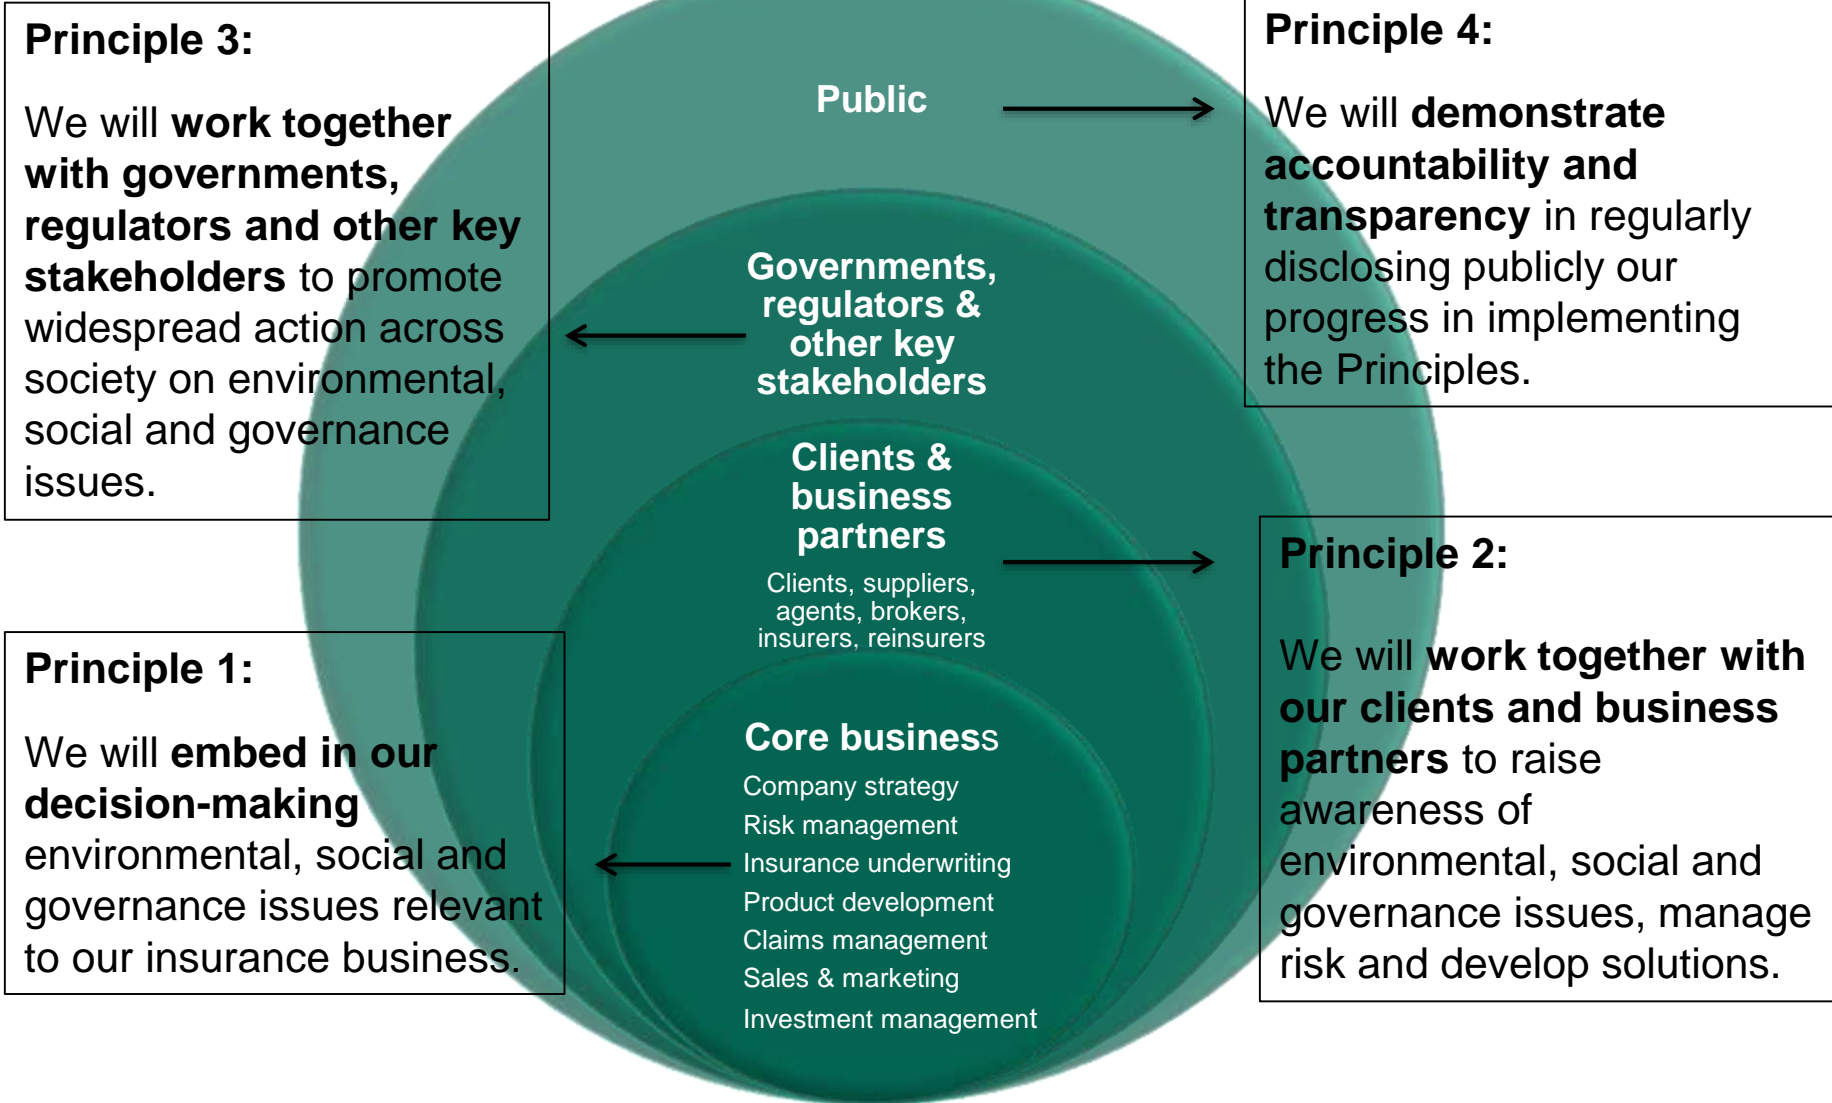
Principle 3:

We will work together with governments, regulators and other key stakeholders to promote widespread action across society on environmental, social and governance issues.

Public

Principle 4:

We will demonstrate accountability and transparency in regularly disclosing publicly our progress in implementing the Principles.

Governments, regulators & other key stakeholders

Clients & business partners

Clients, suppliers, agents, brokers, insurers, reinsurers

Principle 2:

We will work together with our clients and business partners to raise awareness of environmental, social and governance issues, manage risk and develop solutions.

Principle 1:

We will embed in our decision-making environmental, social and governance issues relevant to our insurance business.

Core business

Company strategy
Risk management
Insurance underwriting
Product development
Claims management
Sales & marketing
Investment management